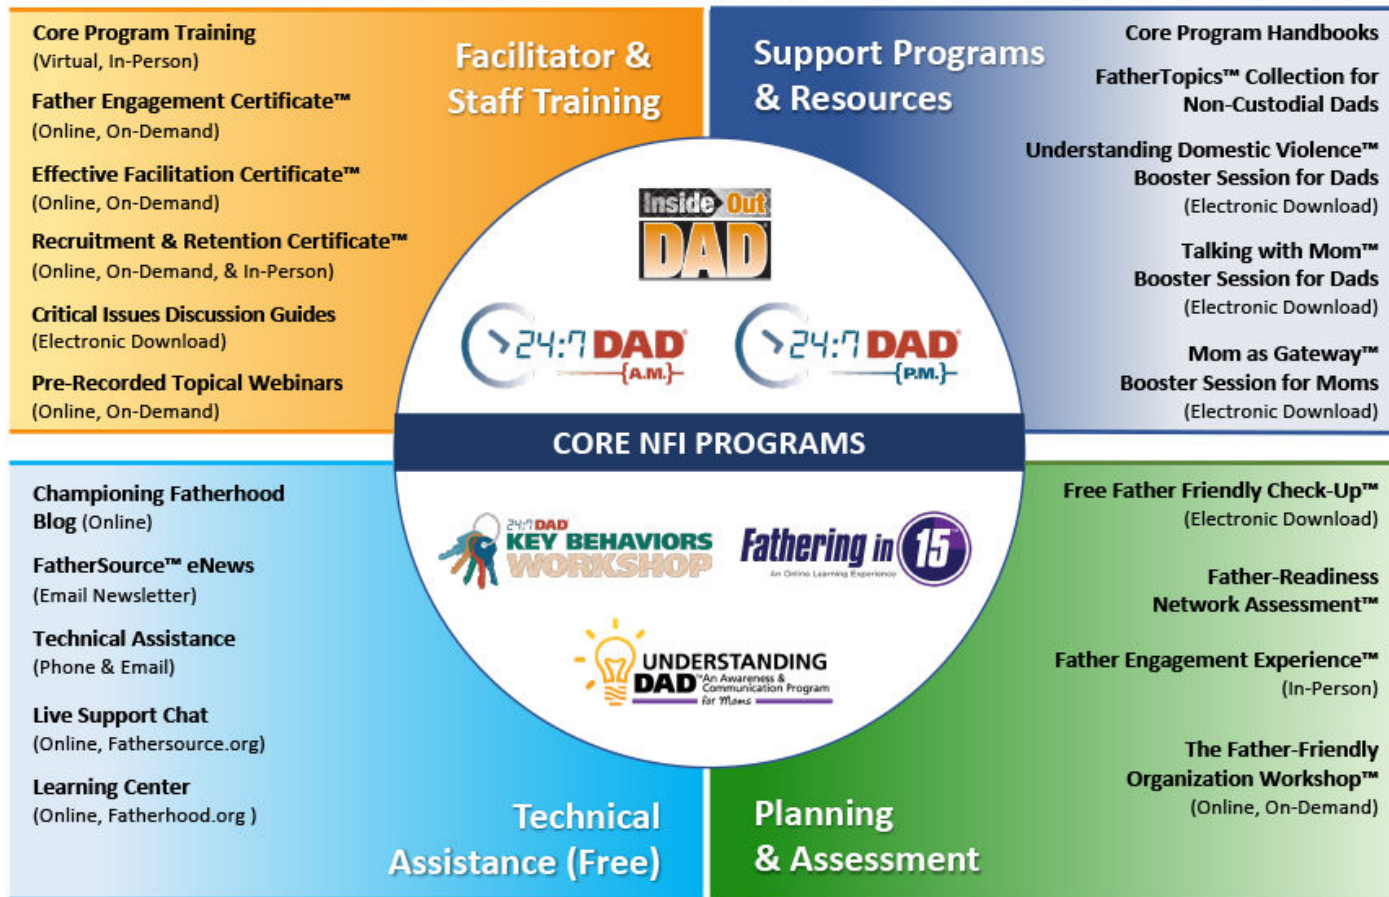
Core Program Training
(Virtual, In-Person)

Father Engagement Certificate™
(Online, On-Demand)

Effective Facilitation Certificate™
(Online, On-Demand)

Recruitment & Retention Certificate™
(Online, On-Demand, & In-Person)

Critical Issues Discussion Guides
(Electronic Download)

Pre-Recorded Topical Webinars
(Online, On-Demand)

Facilitator & Staff Training

Support Programs & Resources

Core Program Handbooks

FatherTopics™ Collection for Non-Custodial Dads

Understanding Domestic Violence™ Booster Session for Dads
(Electronic Download)

Talking with Mom™ Booster Session for Dads
(Electronic Download)

Mom as Gateway™ Booster Session for Moms
(Electronic Download)

Inside Out DAD

24:7 DAD A.M.

24:7 DAD P.M.

CORE NFI PROGRAMS

24:7 DAD KEY BEHAVIORS WORKSHOP

Fathering in 15
An Online Learning Experience

UNDERSTANDING DAD
An Awareness & Communication Program for Moms

Championing Fatherhood Blog (Online)

FatherSource™ eNews
(Email Newsletter)

Technical Assistance
(Phone & Email)

Live Support Chat
(Online, Fathersource.org)

Learning Center
(Online, Fatherhood.org )

Technical Assistance (Free)

Free Father Friendly Check-Up™
(Electronic Download)

Father-Readiness Network Assessment™

Father Engagement Experience™
(In-Person)

The Father-Friendly Organization Workshop™
(Online, On-Demand)

Planning & Assessment